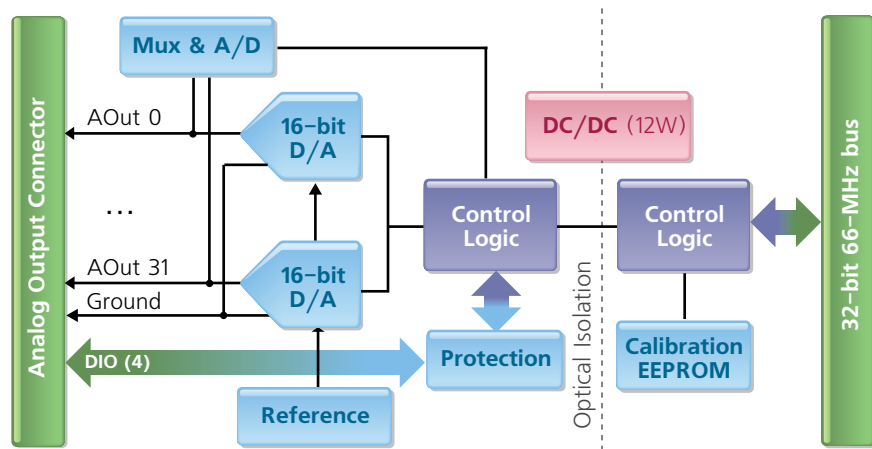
Analog Output Connector

Mux & A/D

AOut 0

16-bit D/A

...

AOut 31

16-bit D/A

Ground

DIO (4)

Reference

Control Logic

Protection

DC/DC (12W)

Optical Isolation

Control Logic

Calibration EEPROM

32-bit 66-MHz bus